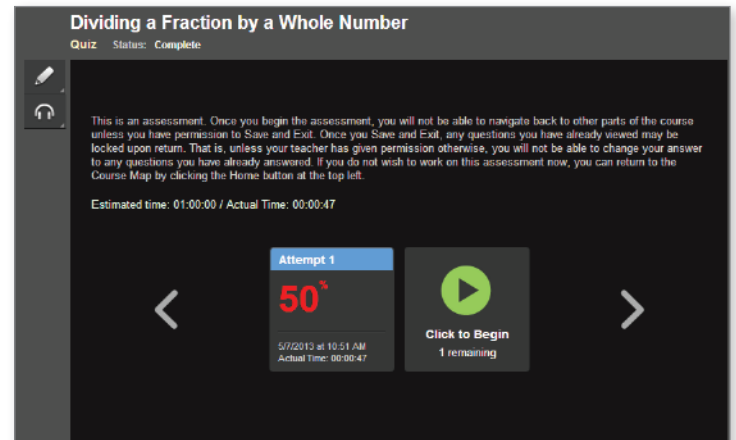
Dividing a Fraction by a Whole Number

Quiz Status: Complete

This is an assessment. Once you begin the assessment, you will not be able to navigate back to other parts of the course unless you have permission to Save and Exit. Once you Save and Exit, any questions you have already viewed may be locked upon return. That is, unless your teacher has given permission otherwise, you will not be able to change your answer to any questions you have already answered. If you do not wish to work on this assessment now, you can return to the Course Map by clicking the Home button at the top left.

Estimated time: 01:00:00 / Actual Time: 00:00:47

Attempt 1

50%

5/7/2013 at 10:51 AM
Actual Time: 00:00:47

Click to Begin
1 remaining